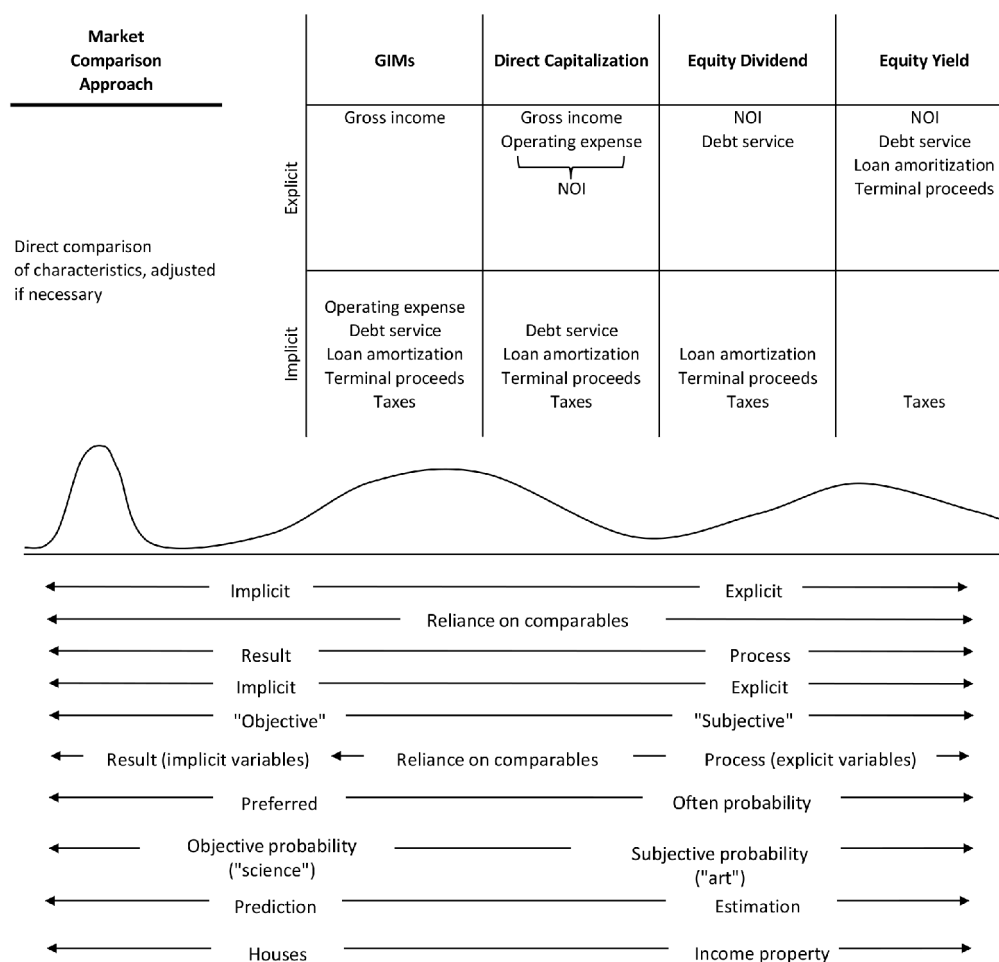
Market Comparison Approach

Direct comparison of characteristics, adjusted if necessary

| | GIMs | Direct Capitalization | Equity Dividend | Equity Yield |
|---|---|---|---|---|
| Explicit | Gross income | Gross income Operating expense NOI | NOI Debt service | NOI Debt service Loan amortization Terminal proceeds |
| Implicit | Operating expense Debt service Loan amortization Terminal proceeds Taxes | Debt service Loan amortization Terminal proceeds Taxes | Loan amortization Terminal proceeds Taxes | Taxes |

Implicit Explicit

Reliance on comparables

Result Process

Implicit Explicit

"Objective" "Subjective"

Result (implicit variables) Reliance on comparables Process (explicit variables)

Preferred Often probability

Objective probability ("science") Subjective probability ("art")

Prediction Estimation

Houses Income property